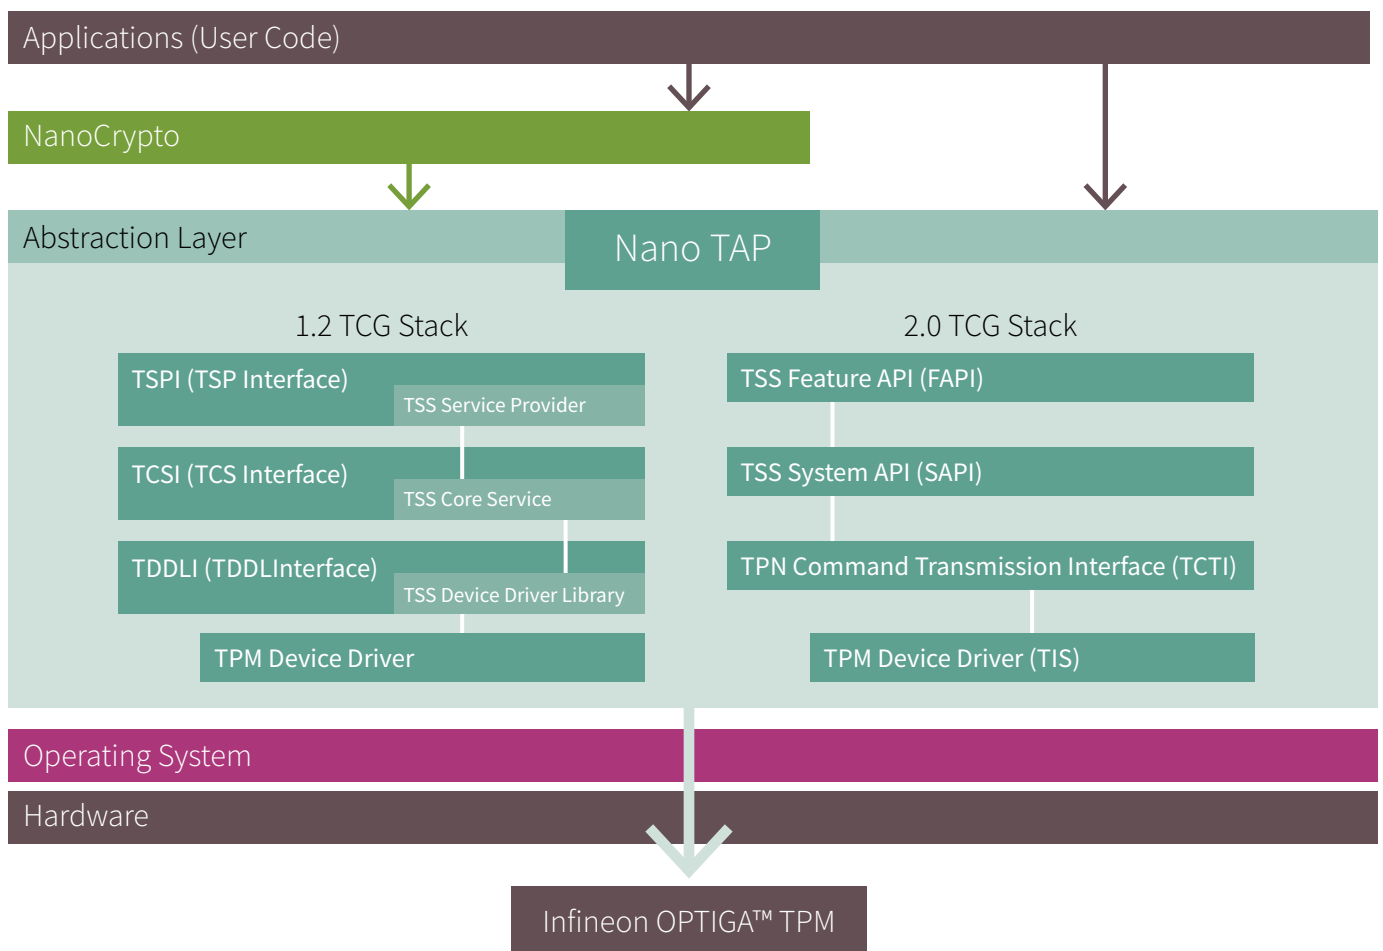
Applications (User Code)

NanoCrypto

Abstraction Layer

Nano TAP

1.2 TCG Stack

TSPI (TSP Interface)

TSS Service Provider

TCSI (TCS Interface)

TSS Core Service

TDDLI (TDDLInterface)

TSS Device Driver Library

TPM Device Driver

2.0 TCG Stack

TSS Feature API (FAPI)

TSS System API (SAPI)

TPN Command Transmission Interface (TCTI)

TPM Device Driver (TIS)

Operating System

Hardware

Infineon OPTIGA™ TPM